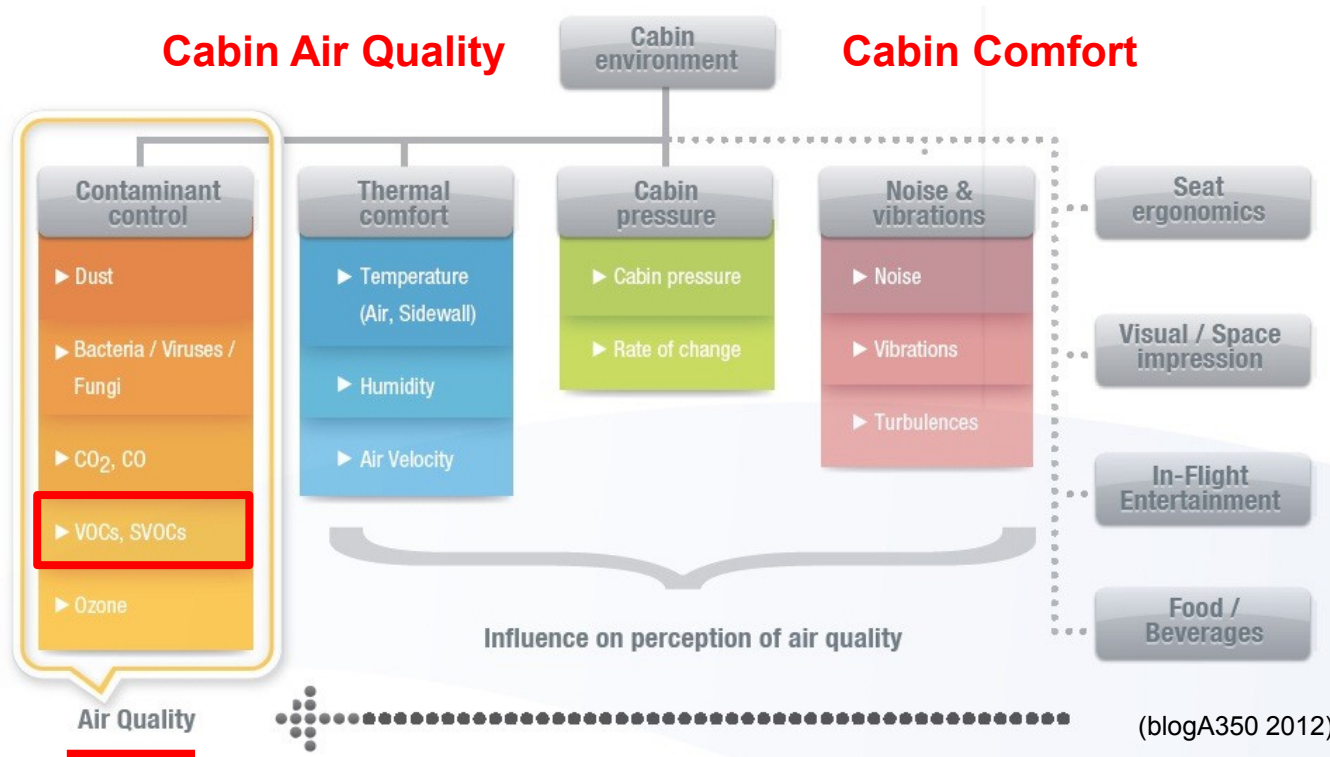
Cabin Air Quality

Cabin environment

Cabin Comfort

Contaminant control

▶ Dust

▶ Bacteria / Viruses / Fungi

▶ $CO_2$, CO

▶ VOCs, SVOCs

▶ Ozone

Thermal comfort

▶ Temperature (Air, Sidewall)

▶ Humidity

▶ Air Velocity

Cabin pressure

▶ Cabin pressure

▶ Rate of change

Noise & vibrations

▶ Noise

▶ Vibrations

▶ Turbulences

Seat ergonomics

Visual / Space impression

In-Flight Entertainment

Food / Beverages

Influence on perception of air quality

Air Quality

(blogA350 2012)